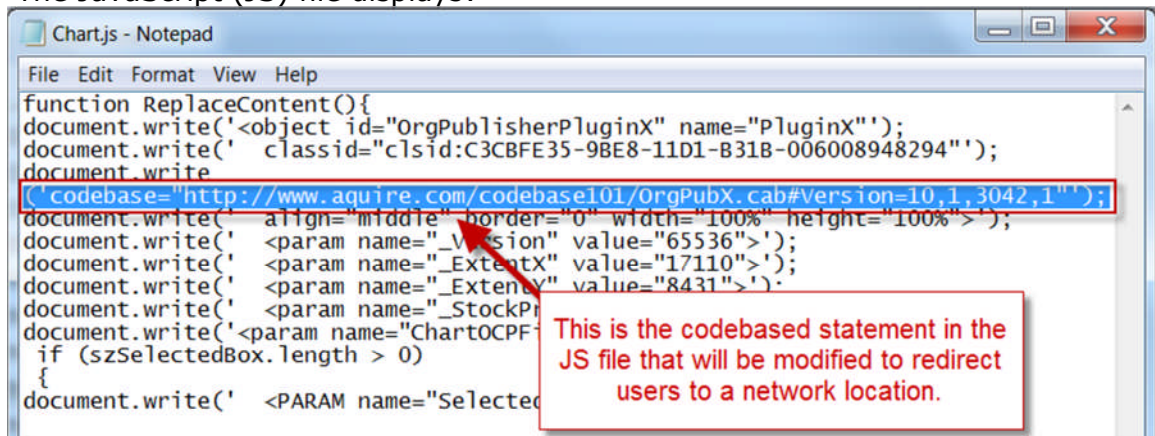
Chart.js - Notepad

File Edit Format View Help

function ReplaceContent(){
document.write('<object id="OrgPublisherPluginX" name="PluginX"');
document.write(' classid="clsid:C3CBFE35-9BE8-11D1-B31B-006008948294"');
document.write
('codebase="http://www.aquire.com/codebase101/OrgPubX.cab#Version=10,1,3042,1"');
document.write(' align="middle" border="0" width="100%" height="100%">');
document.write(' <param name="_Version" value="65536">');
document.write(' <param name="_ExtentX" value="17110">');
document.write(' <param name="_ExtentY" value="8431">');
document.write(' <param name="_StockPr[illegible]
document.write('<param name="ChartOCPF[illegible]
 if (szSelectedBox.length > 0)
 {
document.write(' <PARAM name="Selecte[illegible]

This is the codebased statement in the JS file that will be modified to redirect users to a network location.